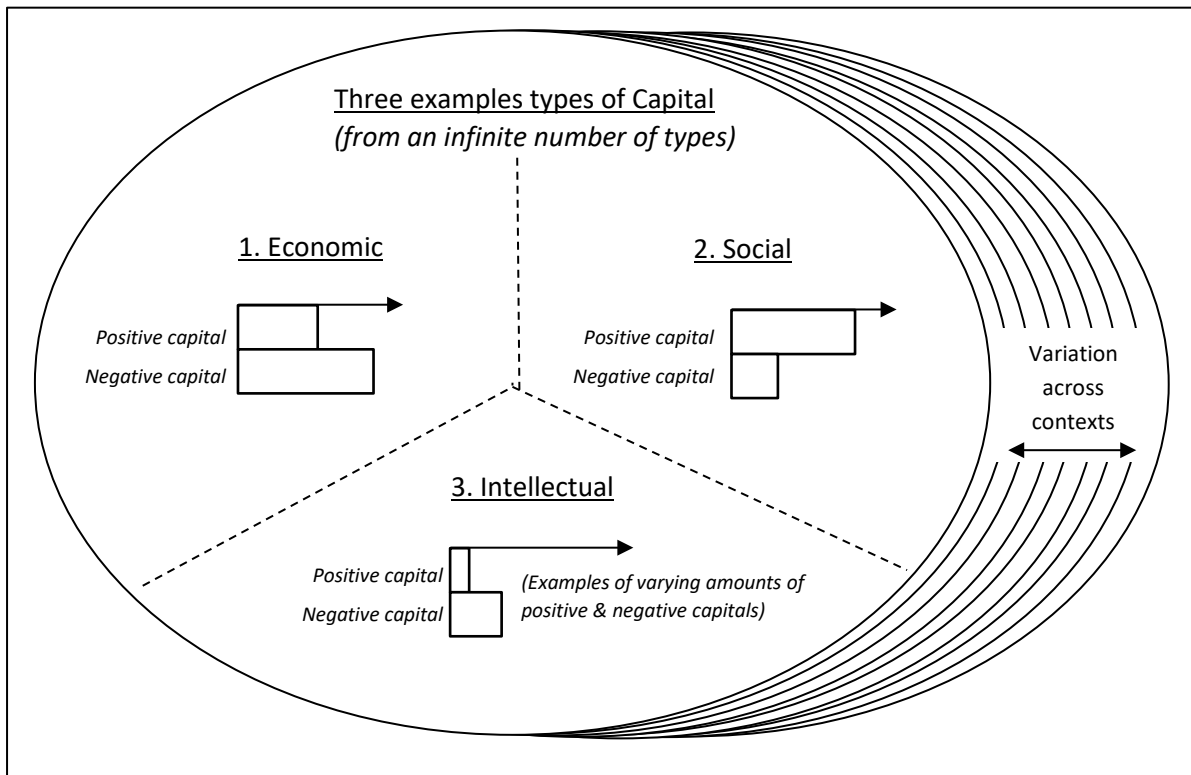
Three examples types of Capital
(from an infinite number of types)

1. Economic

Positive capital
Negative capital

2. Social

Positive capital
Negative capital

Variation across contexts

3. Intellectual

Positive capital
Negative capital

(Examples of varying amounts of positive & negative capitals)